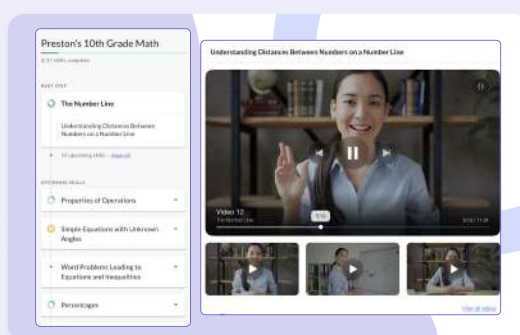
Preston's 10th Grade Math

3/17 skills complete

NEXT STEP

The Number Line

Understanding Distances Between Numbers on a Number Line

10 upcoming skills · View all

UPCOMING SKILLS

Properties of Operations

Simple Equations with Unknown Angles

Word Problems Leading to Equations and Inequalities

Percentages

Understanding Distances Between Numbers on a Number Line

Video 12
The Number Line

View all videos